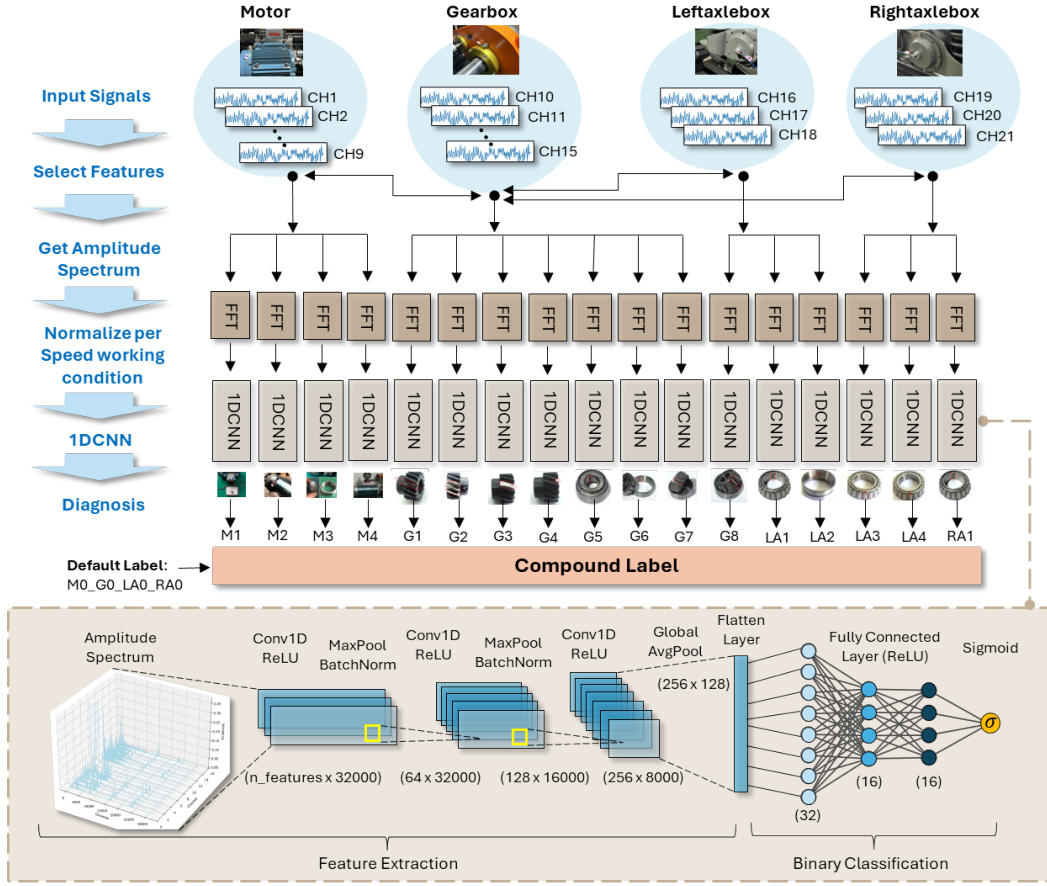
Motor

Gearbox

Leftaxlebox

Rightaxlebox

CH1
CH2
CH9

CH10
CH11
CH15

CH16
CH17
CH18

CH19
CH20
CH21

Input Signals

Select Features

Get Amplitude Spectrum

Normalize per Speed working condition

1DCNN

Diagnosis

FFT FFT FFT FFT FFT FFT FFT FFT FFT FFT FFT FFT FFT FFT FFT FFT

1DCNN 1DCNN 1DCNN 1DCNN 1DCNN 1DCNN 1DCNN 1DCNN 1DCNN 1DCNN 1DCNN 1DCNN 1DCNN 1DCNN 1DCNN 1DCNN

M1 M2 M3 M4 G1 G2 G3 G4 G5 G6 G7 G8 LA1 LA2 LA3 LA4 RA1

Default Label:
M0_G0_LA0_RA0

Compound Label

Amplitude Spectrum

Conv1D ReLU

MaxPool BatchNorm

Conv1D ReLU

MaxPool BatchNorm

Conv1D ReLU

Global AvgPool

Flatten Layer

Fully Connected Layer (ReLU)

Sigmoid

(256 x 128)

$\sigma$

(n_features x 32000)

(64 x 32000)

(128 x 16000)

(256 x 8000)

(16)

(16)

(32)

Feature Extraction

Binary Classification